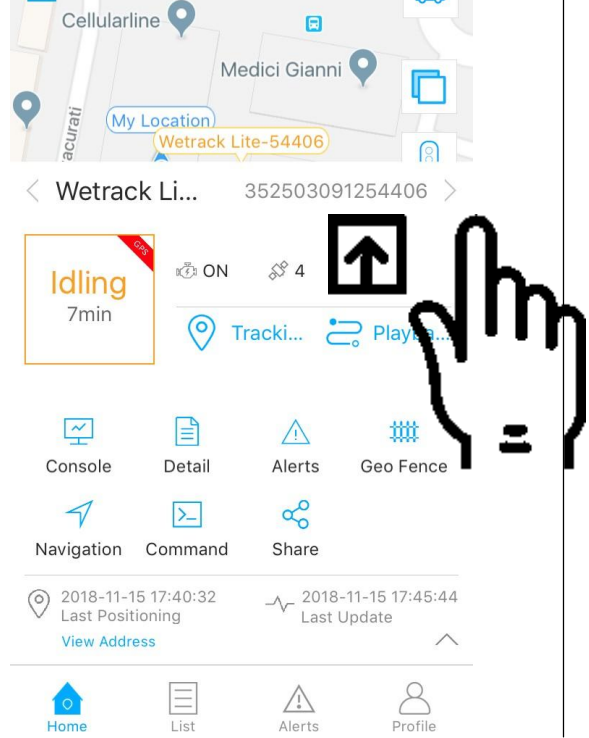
Cellularline

Medici Gianni

acurati

My Location

Wetrack Lite-54406

< Wetrack Li... 352503091254406 >

GPS

Idling
7min

ON 4

Tracki... Playba...

Console Detail Alerts Geo Fence

Navigation Command Share

2018-11-15 17:40:32
Last Positioning

2018-11-15 17:45:44
Last Update

View Address

Home List Alerts Profile